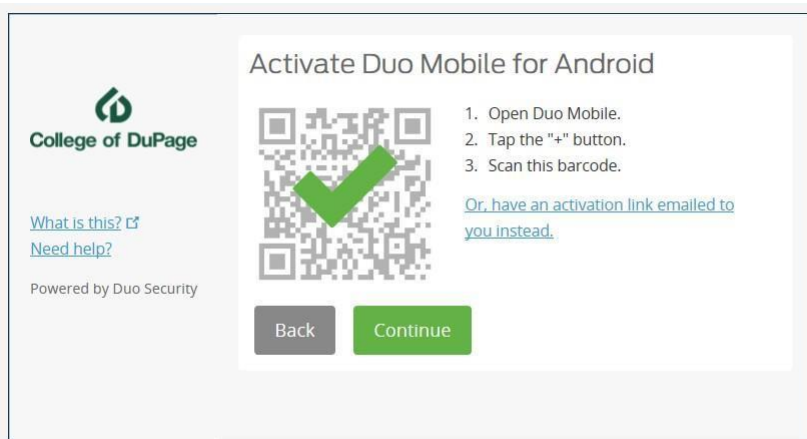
College of DuPage

What is this?
Need help?

Powered by Duo Security

Activate Duo Mobile for Android

1. Open Duo Mobile.
2. Tap the "+" button.
3. Scan this barcode.

Or, have an activation link emailed to you instead.

Back

Continue